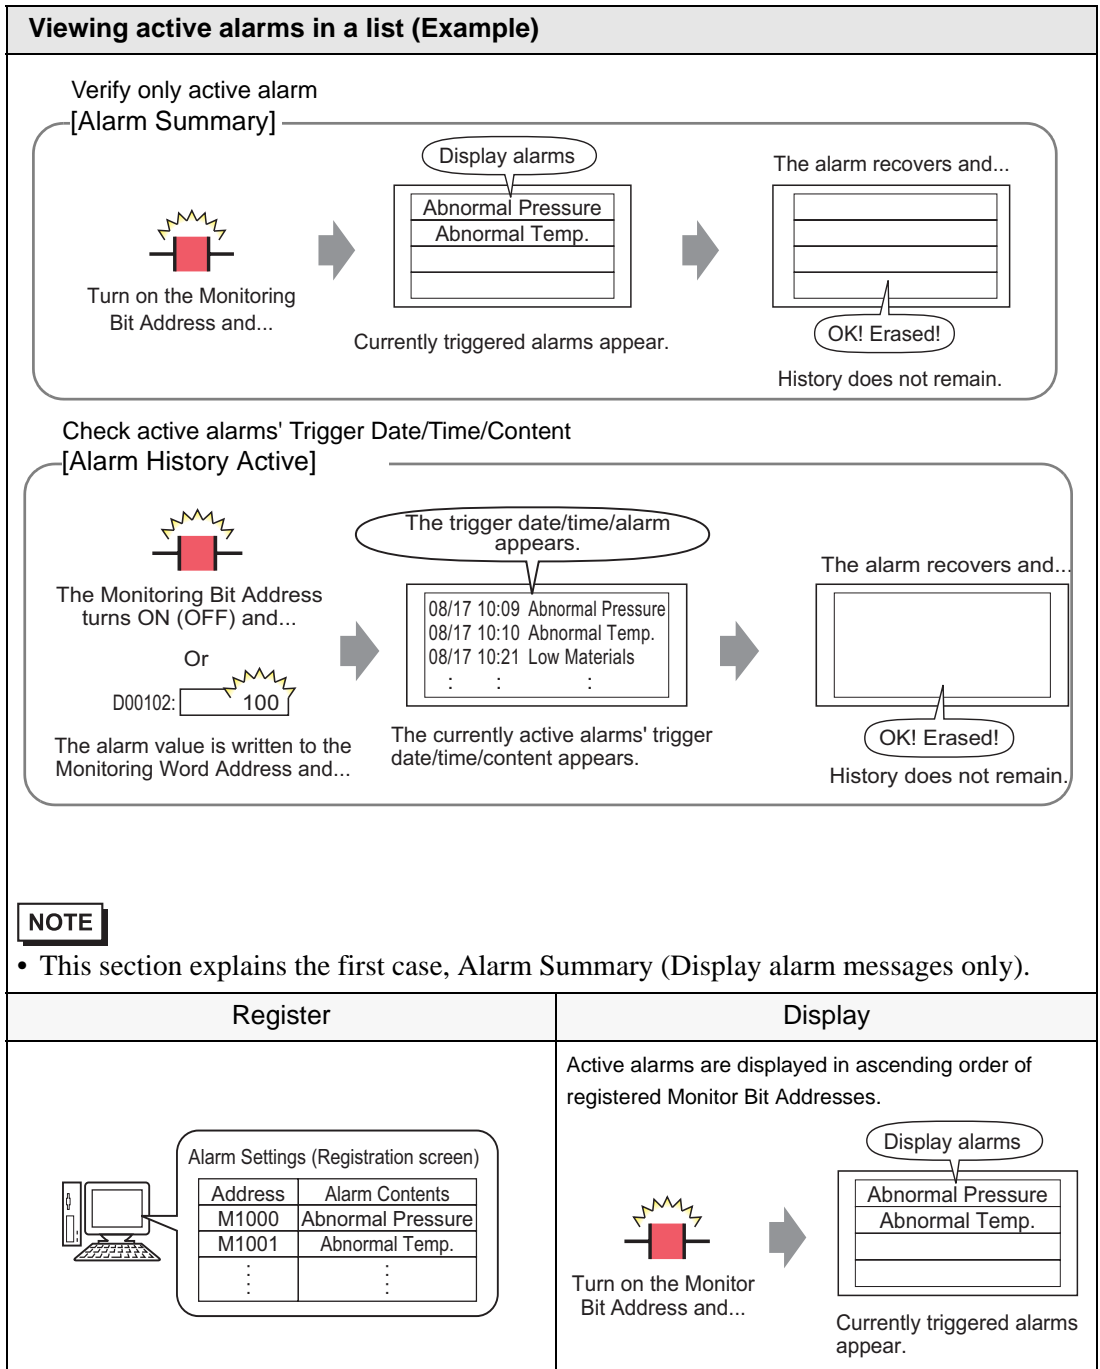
Viewing active alarms in a list (Example)

Verify only active alarm
[Alarm Summary]

Turn on the Monitoring Bit Address and...

Display alarms

| Abnormal Pressure |
|---|
| Abnormal Temp. |
| |
| |

Currently triggered alarms appear.

The alarm recovers and...

OK! Erased!

History does not remain.

Check active alarms' Trigger Date/Time/Content
[Alarm History Active]

The Monitoring Bit Address turns ON (OFF) and...

Or

D00102: 100

The alarm value is written to the Monitoring Word Address and...

The trigger date/time/alarm appears.

08/17 10:09 Abnormal Pressure
08/17 10:10 Abnormal Temp.
08/17 10:21 Low Materials
: : :

The currently active alarms' trigger date/time/content appears.

The alarm recovers and...

OK! Erased!

History does not remain.

NOTE

• This section explains the first case, Alarm Summary (Display alarm messages only).

| Register | Display |
|---|---|
| Alarm Settings (Registration screen) | Active alarms are displayed in ascending order of registered Monitor Bit Addresses. |

Alarm Settings (Registration screen)

| Address | Alarm Contents |
|---|---|
| M1000 | Abnormal Pressure |
| M1001 | Abnormal Temp. |
| ⋮ | ⋮ |

Turn on the Monitor Bit Address and...

Display alarms

| Abnormal Pressure |
|---|
| Abnormal Temp. |
| |
| |

Currently triggered alarms appear.